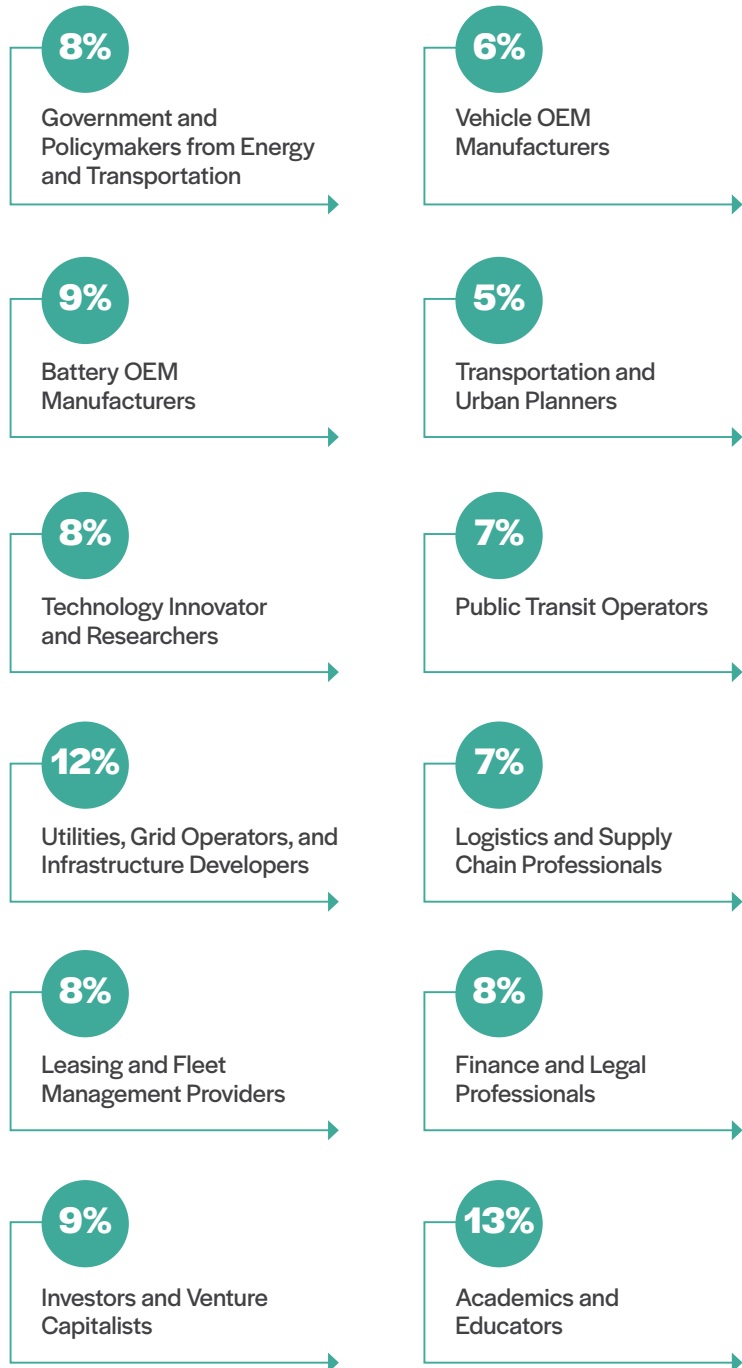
8%

Government and Policymakers from Energy and Transportation

6%

Vehicle OEM Manufacturers

9%

Battery OEM Manufacturers

5%

Transportation and Urban Planners

8%

Technology Innovator and Researchers

7%

Public Transit Operators

12%

Utilities, Grid Operators, and Infrastructure Developers

7%

Logistics and Supply Chain Professionals

8%

Leasing and Fleet Management Providers

8%

Finance and Legal Professionals

9%

Investors and Venture Capitalists

13%

Academics and Educators